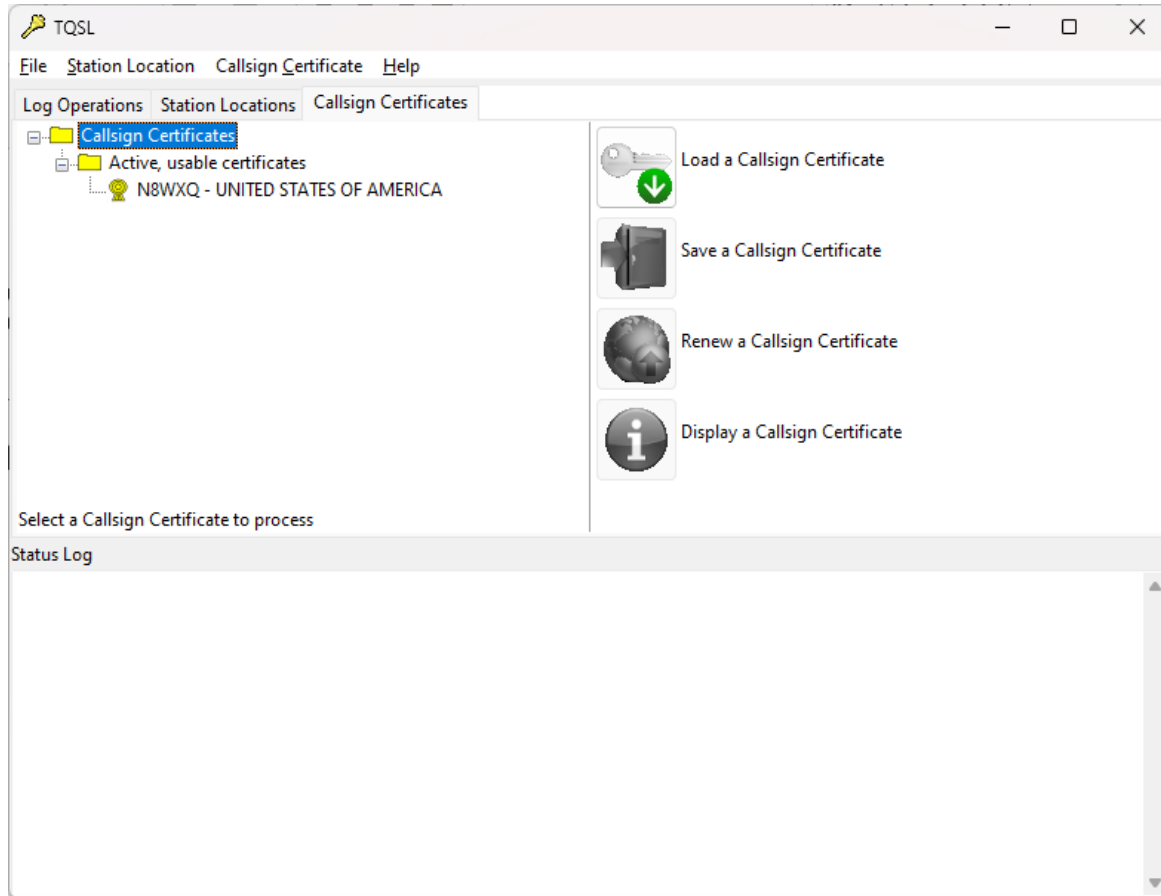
TQSL

File Station Location Callsign Certificate Help

Log Operations Station Locations Callsign Certificates

Callsign Certificates
Active, usable certificates
N8WXQ - UNITED STATES OF AMERICA

Load a Callsign Certificate

Save a Callsign Certificate

Renew a Callsign Certificate

Display a Callsign Certificate

Select a Callsign Certificate to process

Status Log